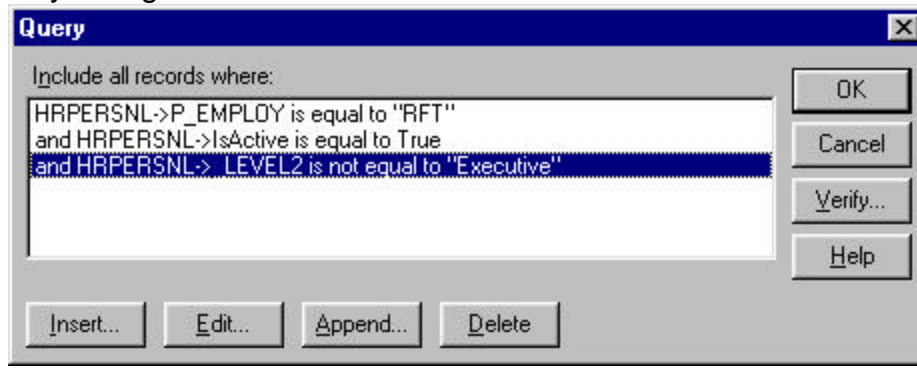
Query

Include all records where:

HRPERSNL->P_EMPLOY is equal to "RFT"
and HRPERSNL->IsActive is equal to True
and HRPERSNL->_LEVEL2 is not equal to "Executive"

OK

Cancel

Verify...

Help

Insert...

Edit...

Append...

Delete